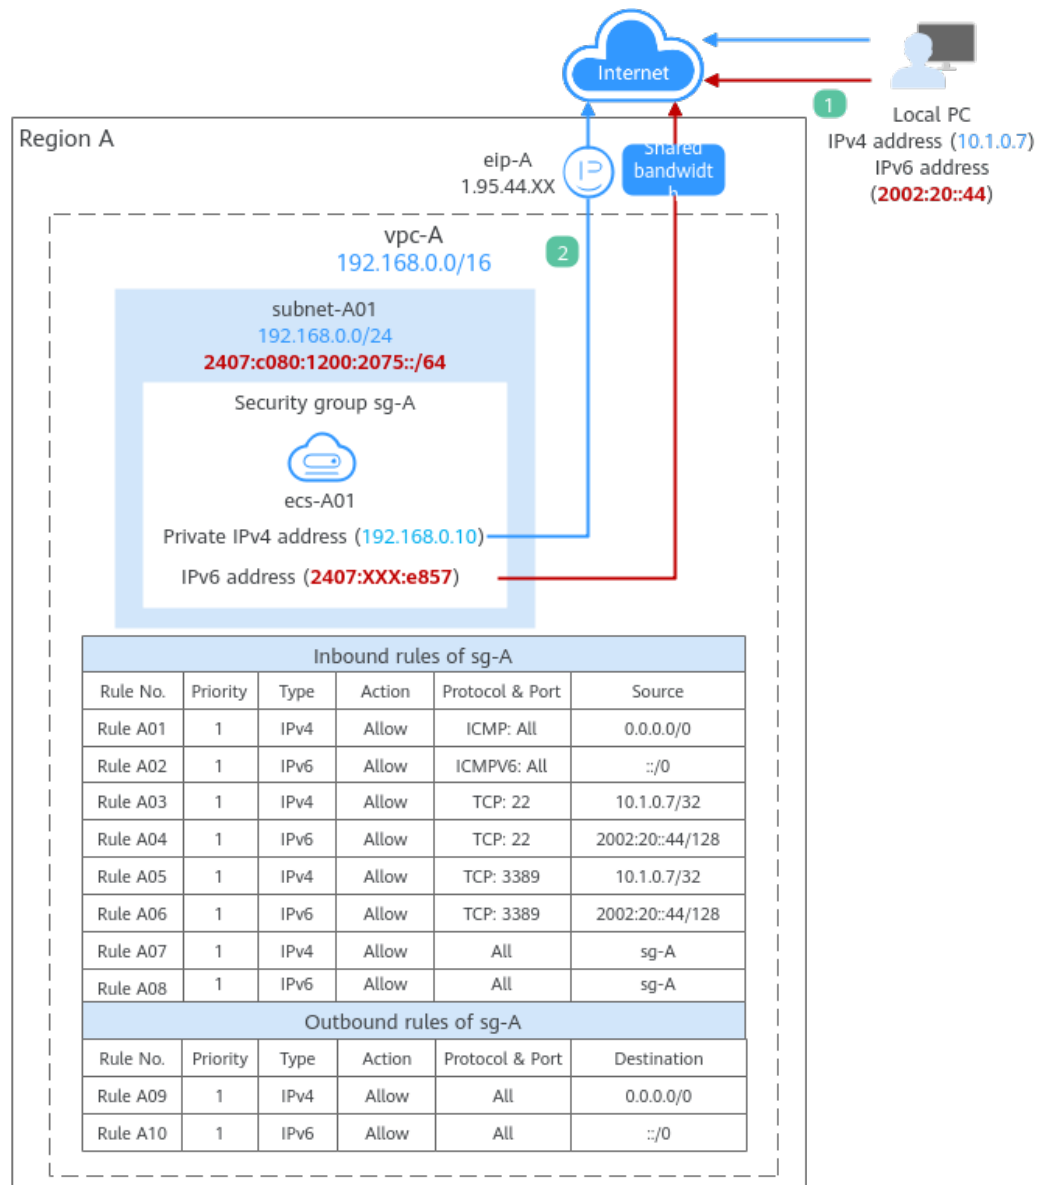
Internet

1

Local PC
IPv4 address (10.1.0.7)
IPv6 address
(2002:20::44)

Region A

eip-A
1.95.44.XX

Shared bandwidth

2

vpc-A
192.168.0.0/16

subnet-A01
192.168.0.0/24
2407:c080:1200:2075::/64

Security group sg-A

ecs-A01

Private IPv4 address (192.168.0.10)

IPv6 address (2407:XXX:e857)

| Inbound rules of sg-A | | | | | |
|---|---|---|---|---|---|
| Rule No. | Priority | Type | Action | Protocol & Port | Source |
| Rule A01 | 1 | IPv4 | Allow | ICMP: All | 0.0.0.0/0 |
| Rule A02 | 1 | IPv6 | Allow | ICMPV6: All | ::/0 |
| Rule A03 | 1 | IPv4 | Allow | TCP: 22 | 10.1.0.7/32 |
| Rule A04 | 1 | IPv6 | Allow | TCP: 22 | 2002:20::44/128 |
| Rule A05 | 1 | IPv4 | Allow | TCP: 3389 | 10.1.0.7/32 |
| Rule A06 | 1 | IPv6 | Allow | TCP: 3389 | 2002:20::44/128 |
| Rule A07 | 1 | IPv4 | Allow | All | sg-A |
| Rule A08 | 1 | IPv6 | Allow | All | sg-A |

| Outbound rules of sg-A | | | | | |
|---|---|---|---|---|---|
| Rule No. | Priority | Type | Action | Protocol & Port | Destination |
| Rule A09 | 1 | IPv4 | Allow | All | 0.0.0.0/0 |
| Rule A10 | 1 | IPv6 | Allow | All | ::/0 |